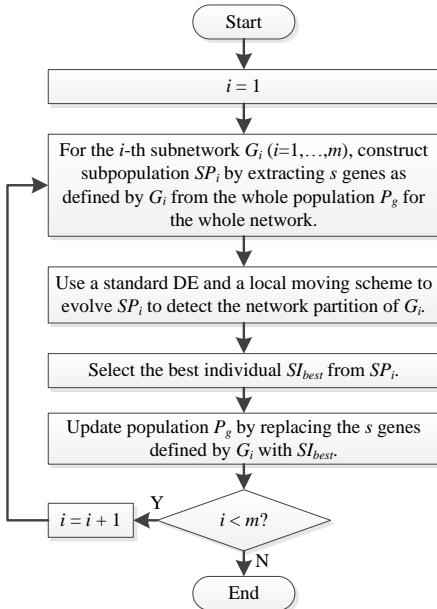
Start

$i = 1$

For the $i$-th subnetwork $G_i$ ($i$=1,…,$m$), construct subpopulation $SP_i$ by extracting $s$ genes as defined by $G_i$ from the whole population $P_g$ for the whole network.

Use a standard DE and a local moving scheme to evolve $SP_i$ to detect the network partition of $G_i$.

Select the best individual $SI_{best}$ from $SP_i$.

Update population $P_g$ by replacing the $s$ genes defined by $G_i$ with $SI_{best}$.

$i < m$?

Y

$i = i + 1$

N

End